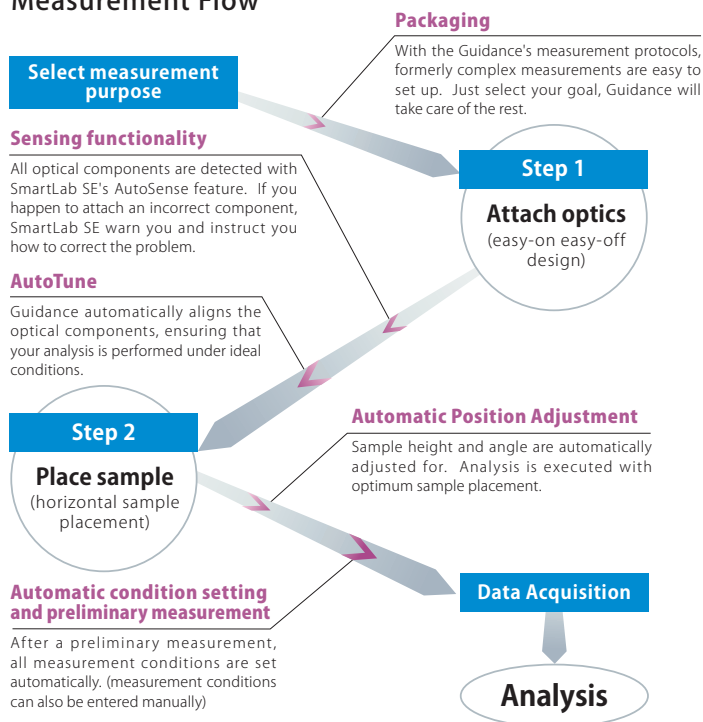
Measurement Flow

Select measurement purpose

Packaging

With the Guidance's measurement protocols, formerly complex measurements are easy to set up. Just select your goal, Guidance will take care of the rest.

Sensing functionality

All optical components are detected with SmartLab SE's AutoSense feature. If you happen to attach an incorrect component, SmartLab SE warn you and instruct you how to correct the problem.

Step 1

Attach optics
(easy-on easy-off design)

AutoTune

Guidance automatically aligns the optical components, ensuring that your analysis is performed under ideal conditions.

Step 2

Place sample
(horizontal sample placement)

Automatic Position Adjustment

Sample height and angle are automatically adjusted for. Analysis is executed with optimum sample placement.

Automatic condition setting and preliminary measurement

After a preliminary measurement, all measurement conditions are set automatically. (measurement conditions can also be entered manually)

Data Acquisition

Analysis